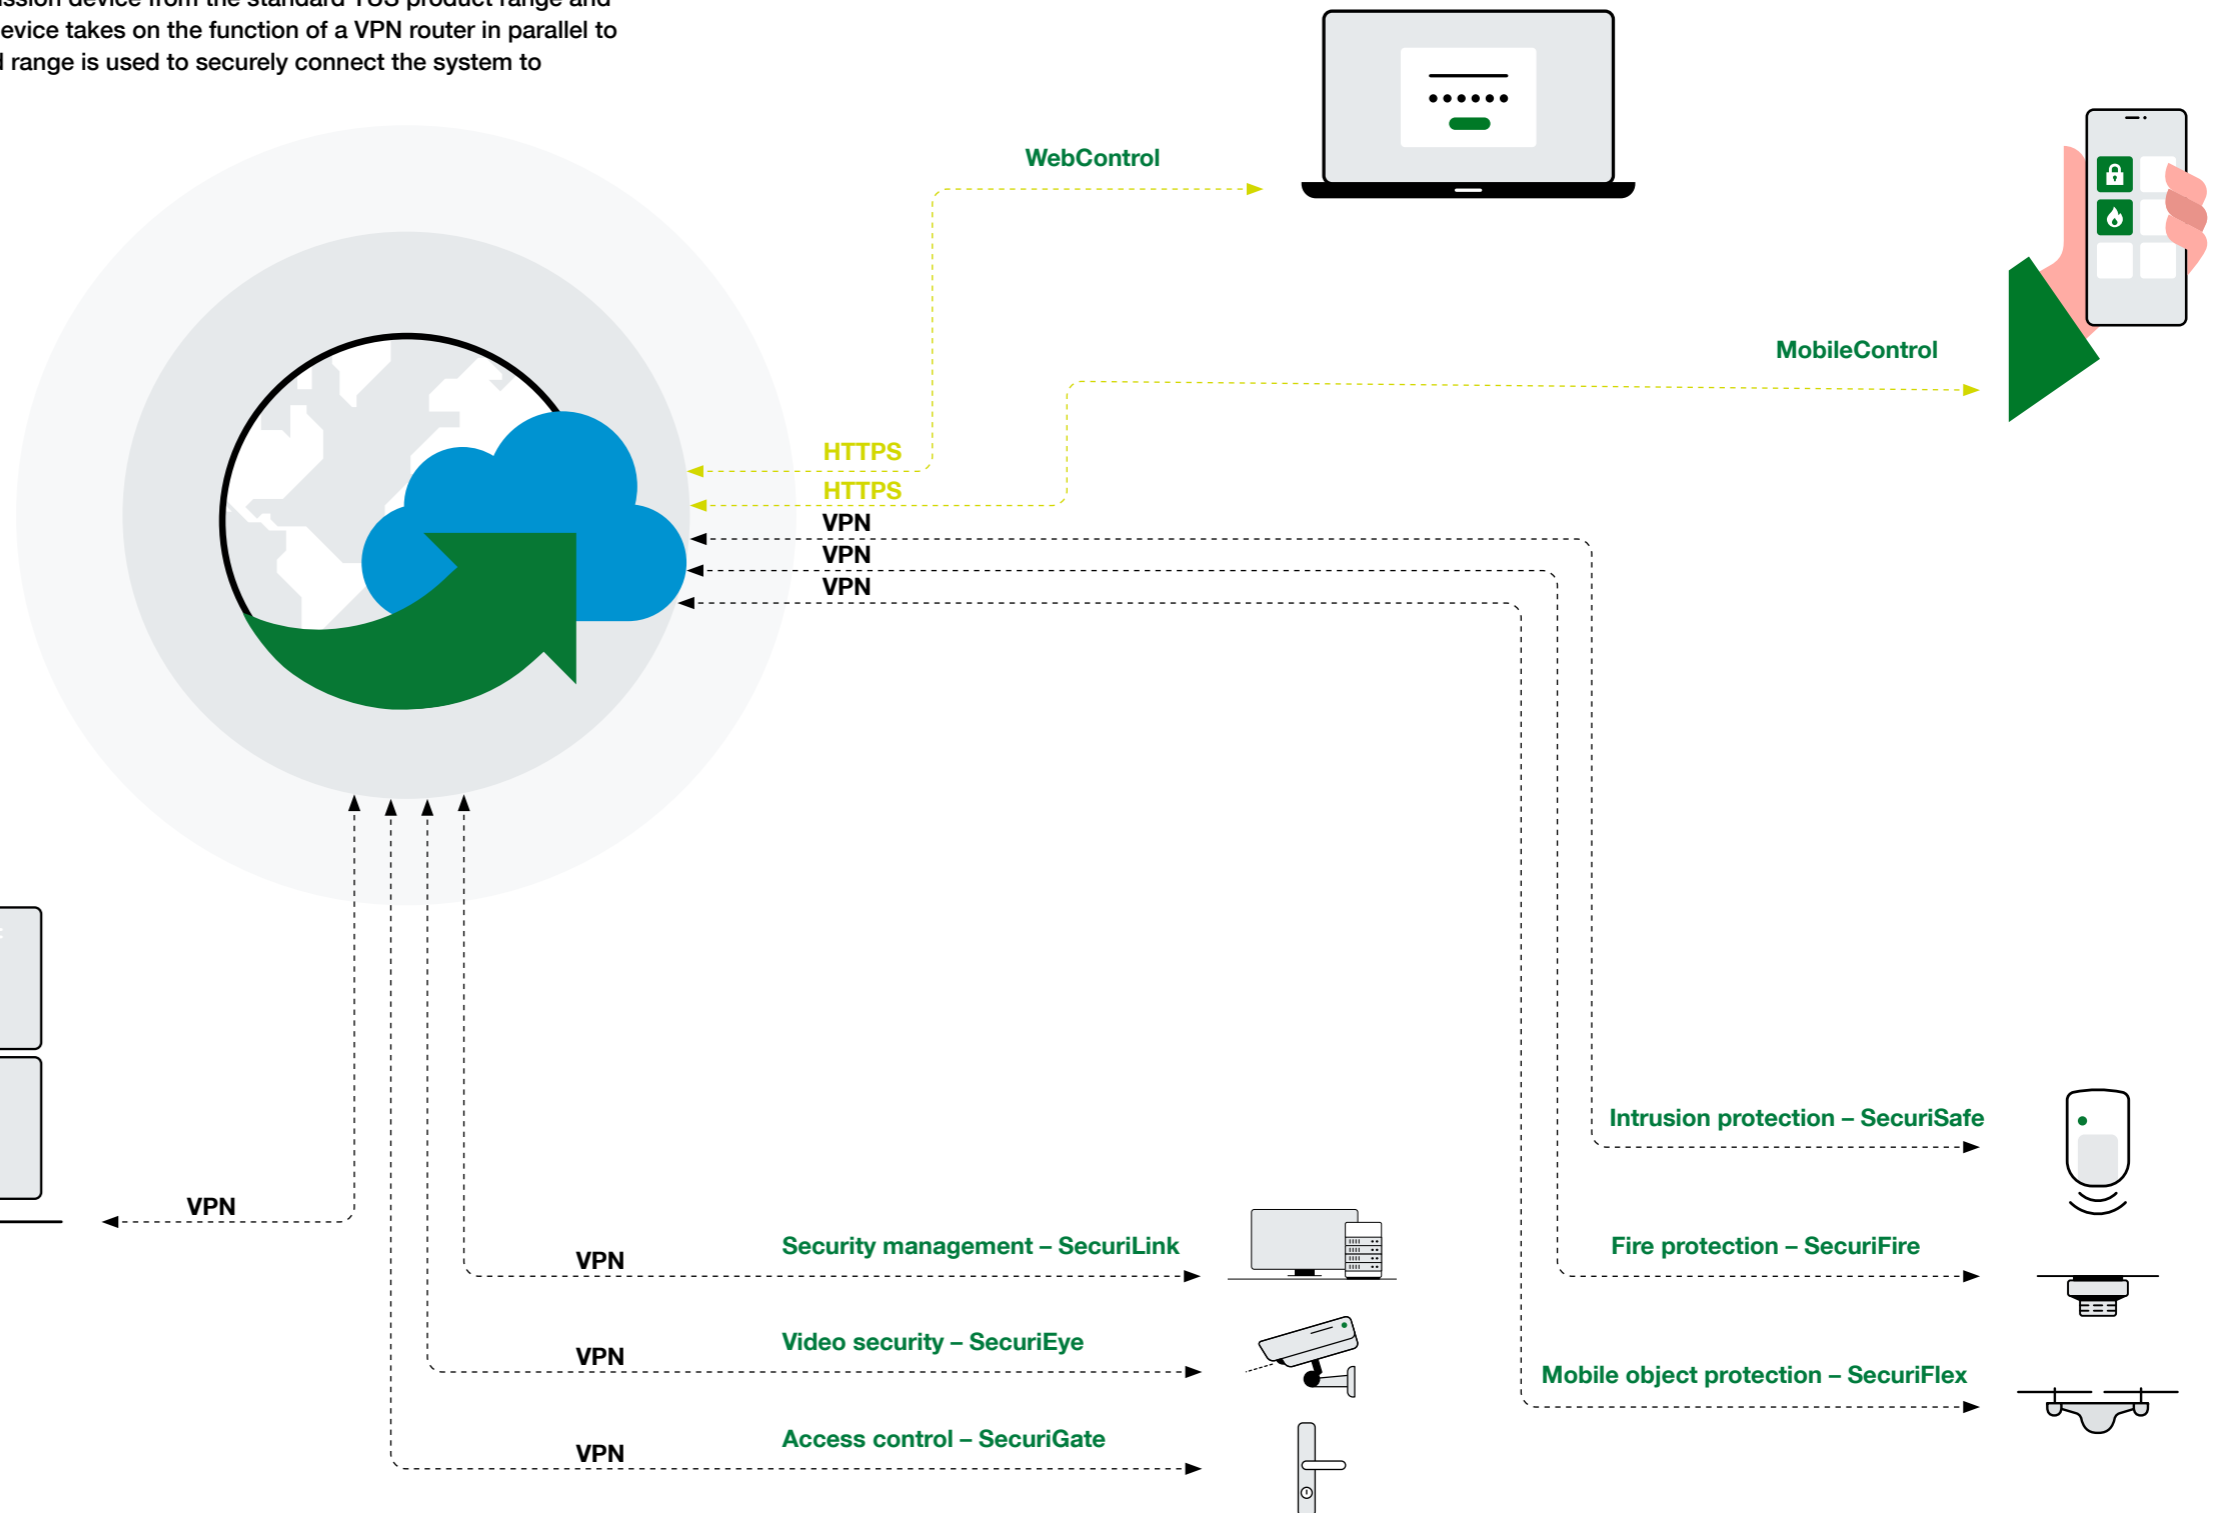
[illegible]ssion device from the standard TUS product range and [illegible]evice takes on the function of a VPN router in parallel to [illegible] range is used to securely connect the system to

WebControl

MobileControl

HTTPS
HTTPS
VPN
VPN
VPN

VPN

VPN
Security management – SecuriLink

VPN
Video security – SecuriEye

VPN
Access control – SecuriGate

Intrusion protection – SecuriSafe

Fire protection – SecuriFire

Mobile object protection – SecuriFlex